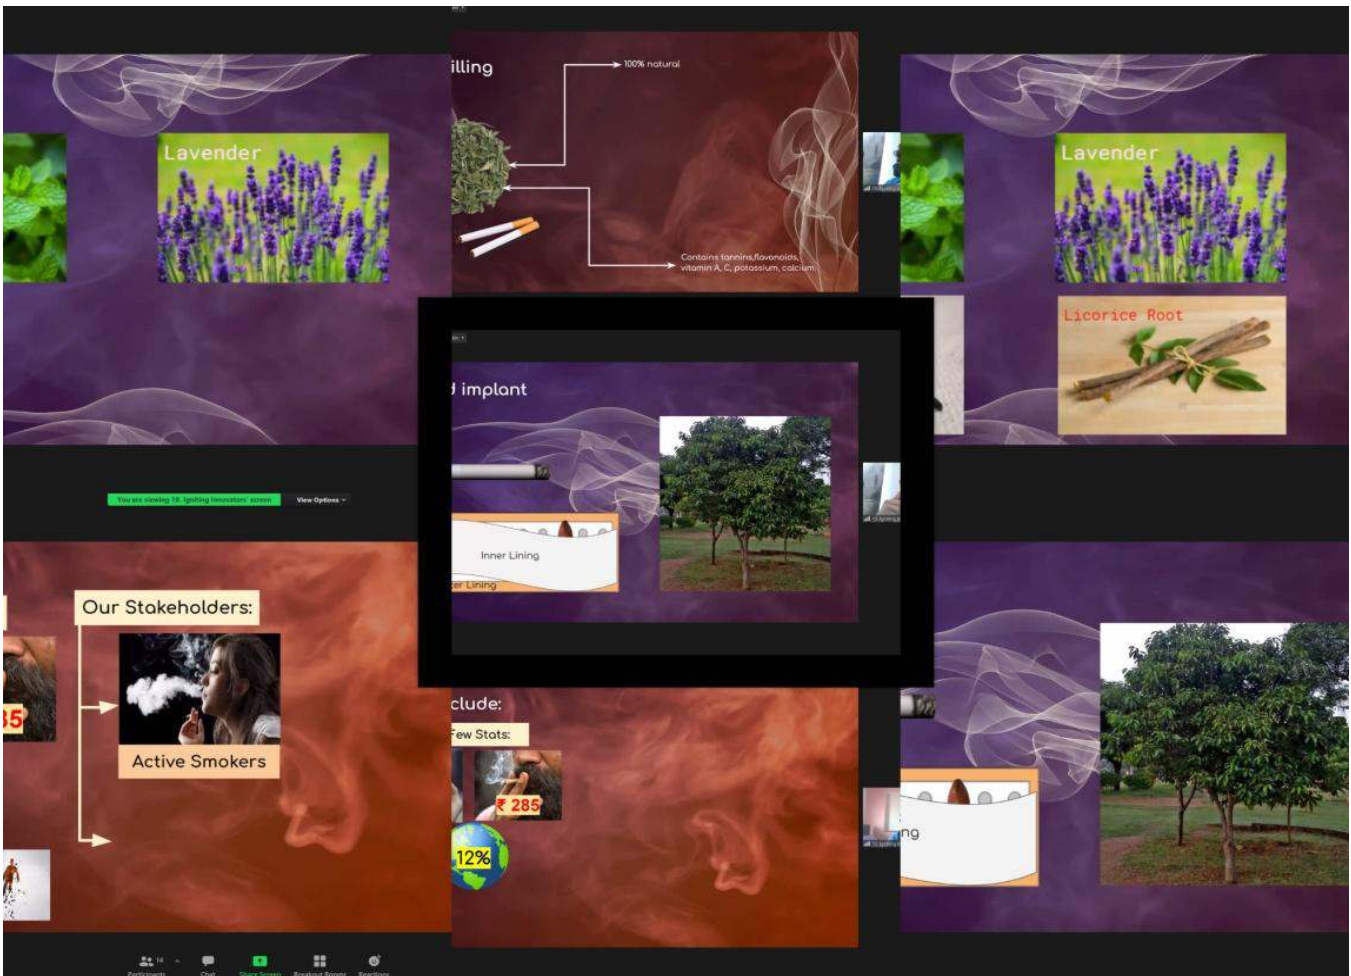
Lavender

illing

100% natural

Contains tannins,flavonoids, vitamin A, C, potassium, calcium

Lavender

Licorice Root

implant

Inner Lining

er Lining

You are viewing 10. Igniting Innovators' screen

View Options

Our Stakeholders:

Active Smokers

35

clude:

Few Stats:

₹ 285

12%

ng

Participants 14

Chat

Share Screen

Breakout Rooms

Reactions